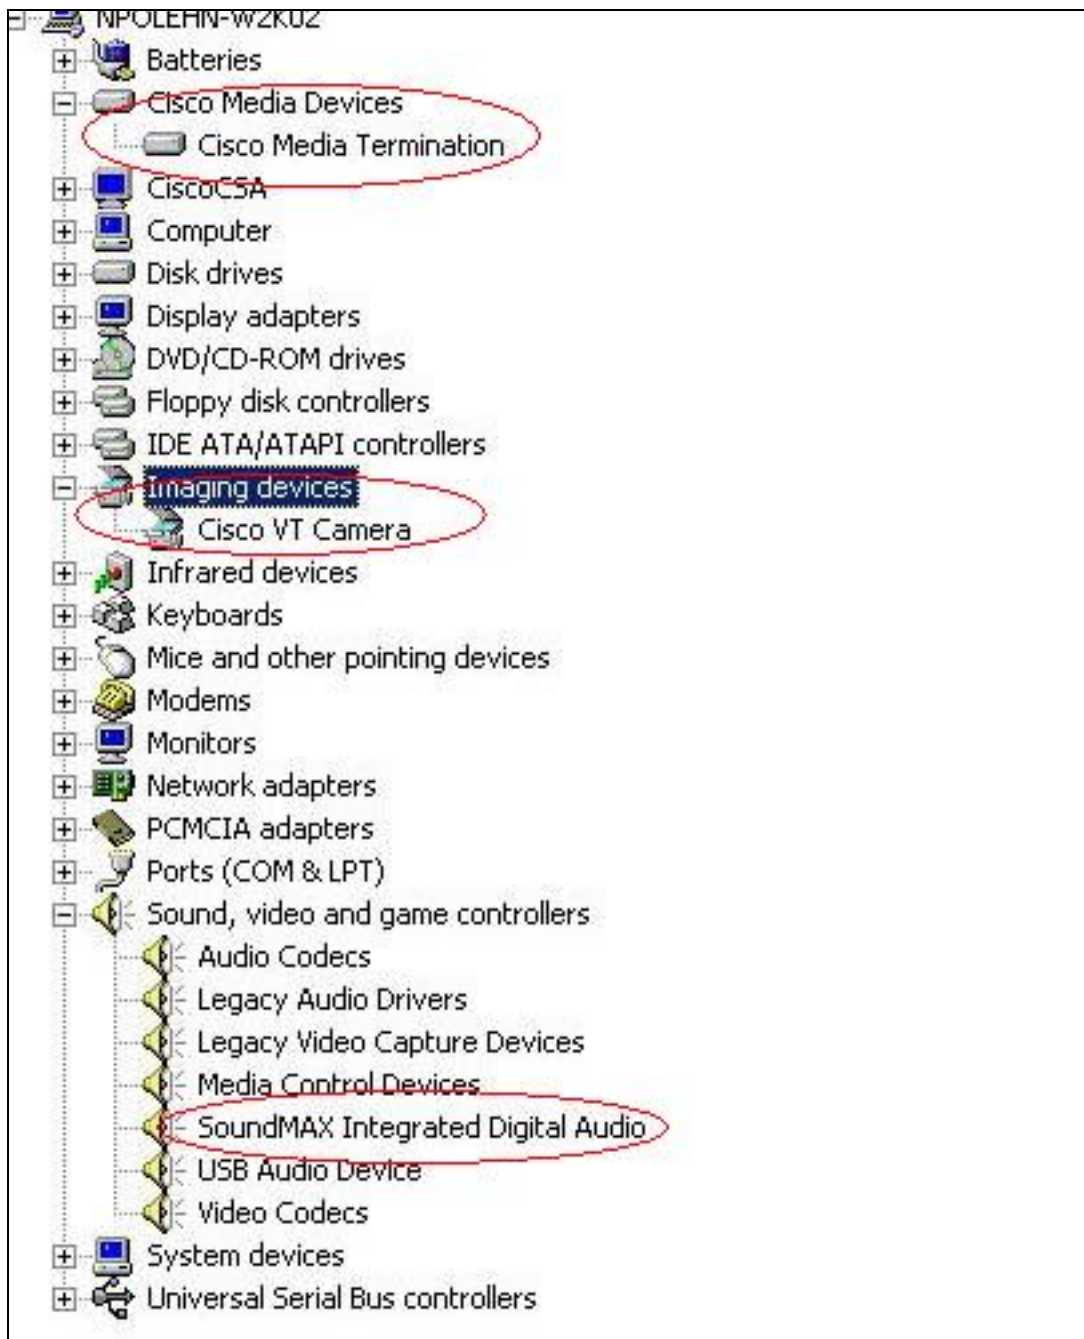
NPOLEHN-W2K02
Batteries
Cisco Media Devices
Cisco Media Termination
CiscoCSA
Computer
Disk drives
Display adapters
DVD/CD-ROM drives
Floppy disk controllers
IDE ATA/ATAPI controllers
Imaging devices
Cisco VT Camera
Infrared devices
Keyboards
Mice and other pointing devices
Modems
Monitors
Network adapters
PCMCIA adapters
Ports (COM & LPT)
Sound, video and game controllers
Audio Codecs
Legacy Audio Drivers
Legacy Video Capture Devices
Media Control Devices
SoundMAX Integrated Digital Audio
USB Audio Device
Video Codecs
System devices
Universal Serial Bus controllers